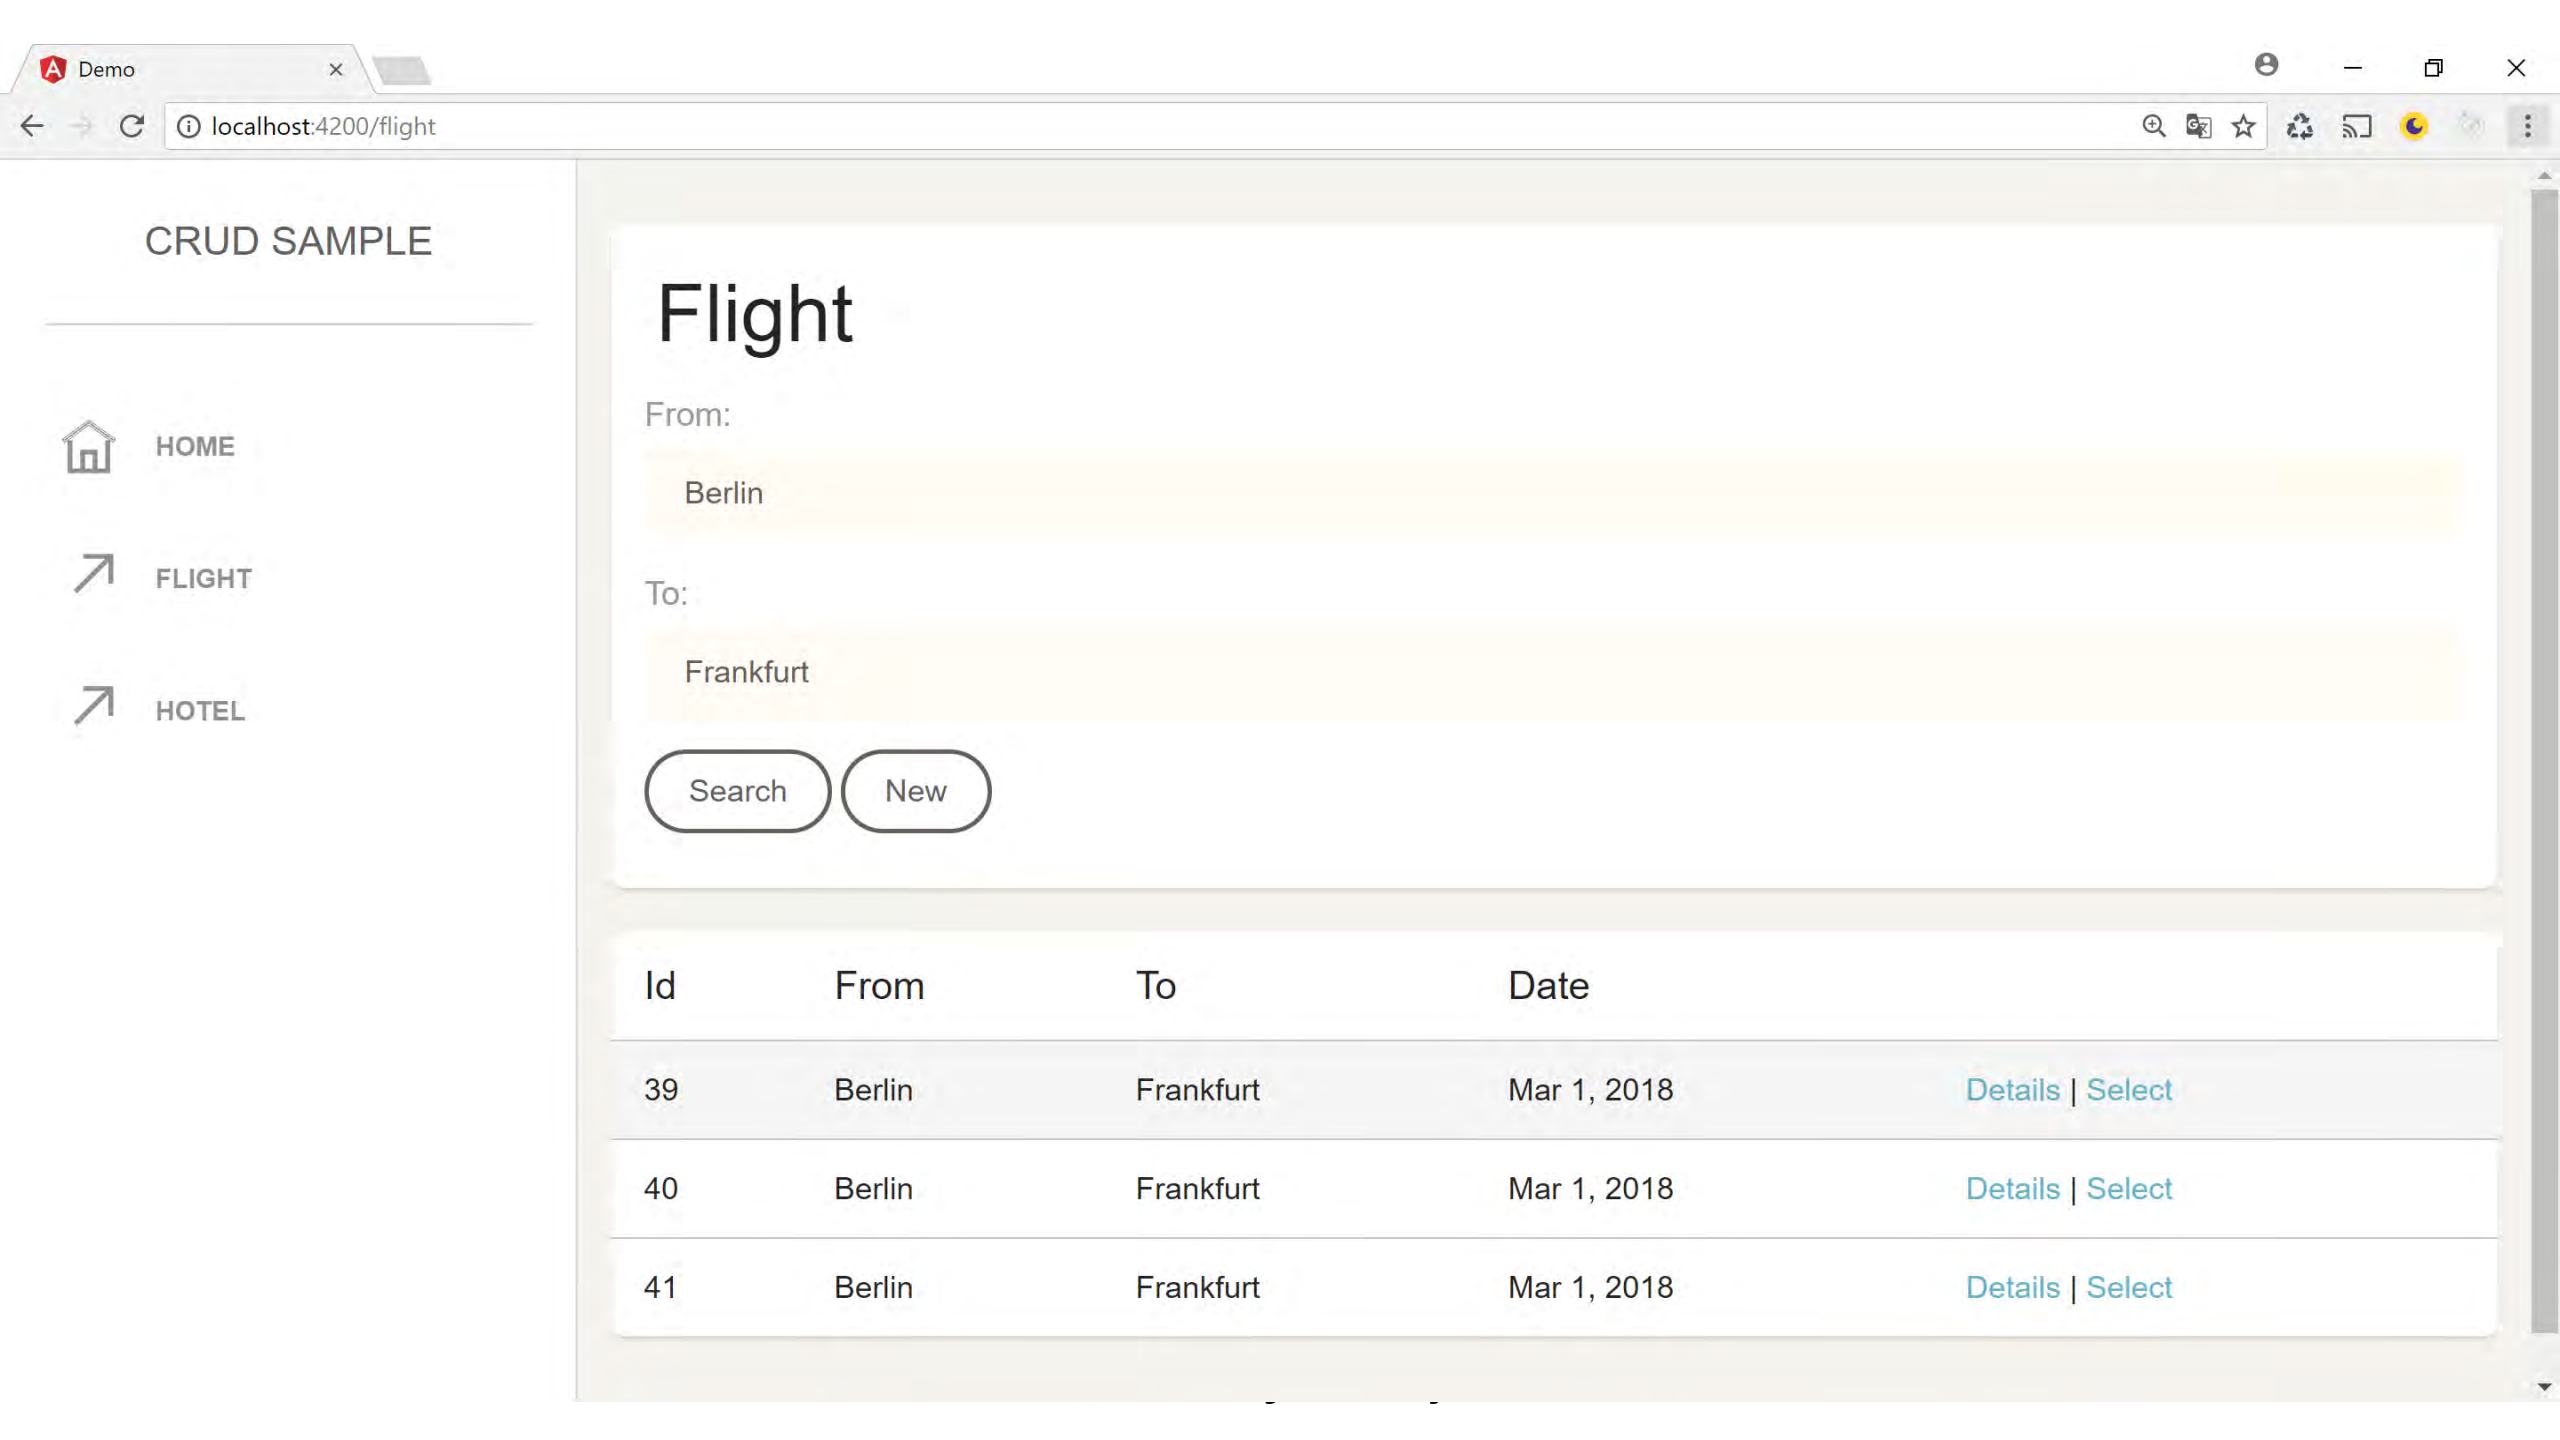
Demo

localhost:4200/flight

CRUD SAMPLE

HOME

FLIGHT

HOTEL

Flight

From:

Berlin

To:

Frankfurt

Search New

| Id | From | To | Date | |
|---|---|---|---|---|
| 39 | Berlin | Frankfurt | Mar 1, 2018 | Details \| Select |
| 40 | Berlin | Frankfurt | Mar 1, 2018 | Details \| Select |
| 41 | Berlin | Frankfurt | Mar 1, 2018 | Details \| Select |